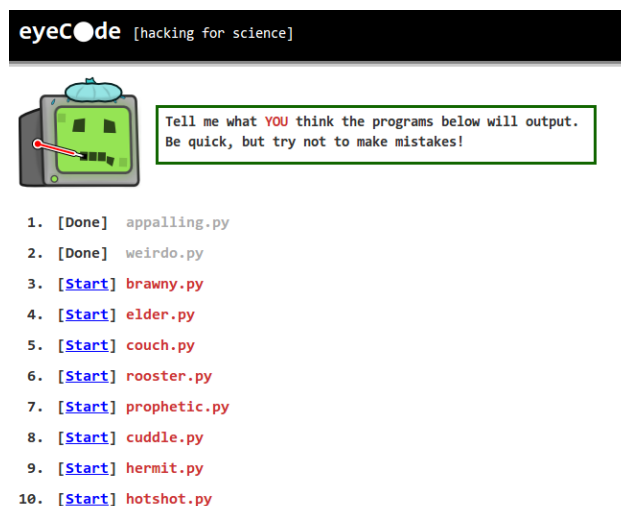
eyeC●de [hacking for science]

Tell me what YOU think the programs below will output. Be quick, but try not to make mistakes!

1. [Done] appalling.py
2. [Done] weirdo.py
3. [Start] brawny.py
4. [Start] elder.py
5. [Start] couch.py
6. [Start] rooster.py
7. [Start] prophetic.py
8. [Start] cuddle.py
9. [Start] hermit.py
10. [Start] hotshot.py